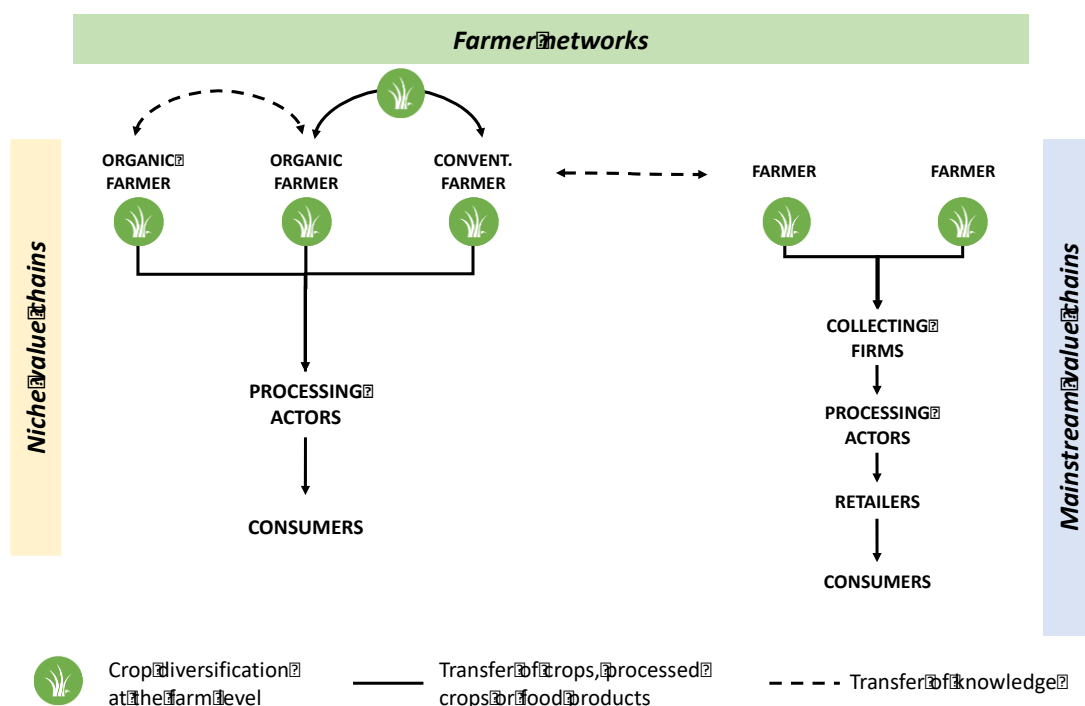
Farmer networks

ORGANIC FARMER

ORGANIC FARMER

CONVENT. FARMER

FARMER

FARMER

Niche value chains

PROCESSING ACTORS

CONSUMERS

COLLECTING FIRMS

PROCESSING ACTORS

RETAILERS

CONSUMERS

Mainstream value chains

Crop diversification at the farm level

Transfer of crops, processed crops or food products

Transfer of knowledge